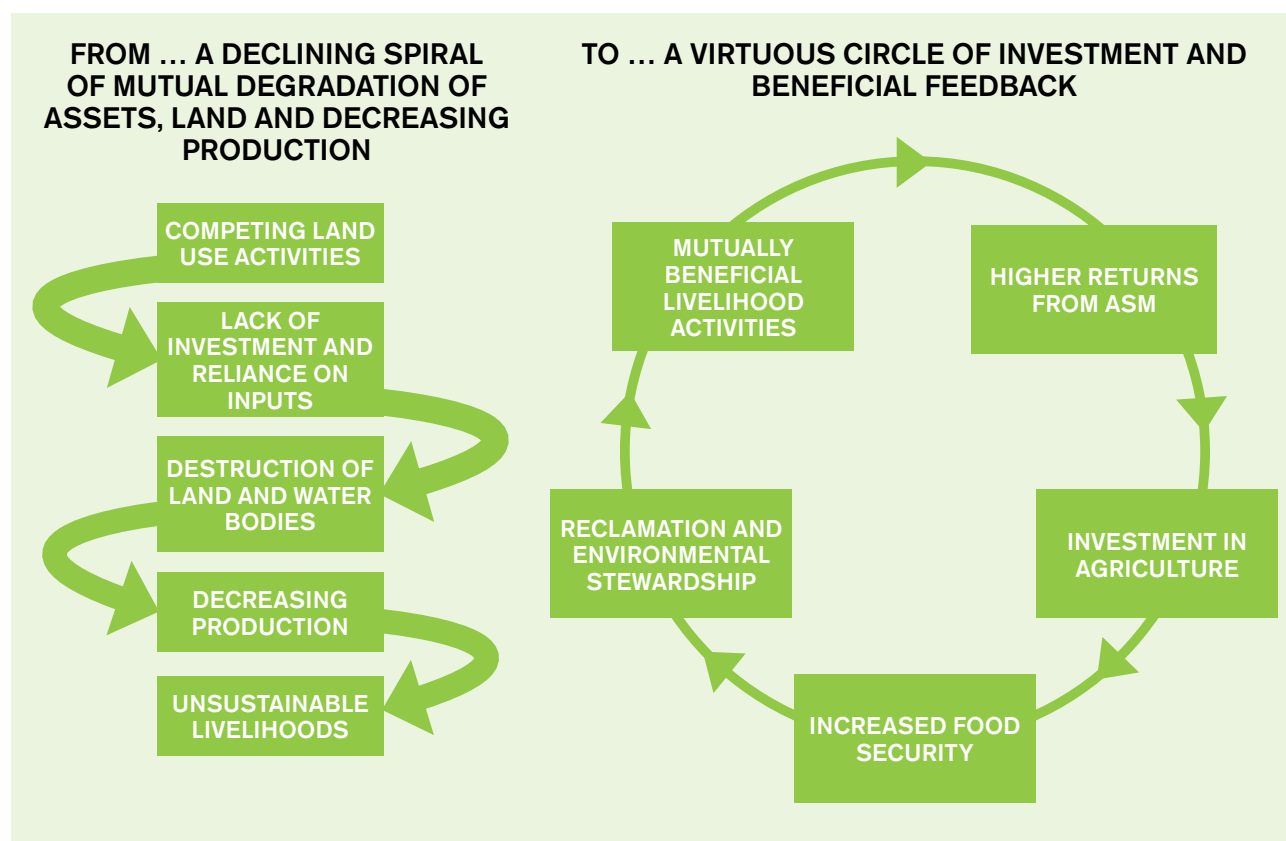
FROM … A DECLINING SPIRAL OF MUTUAL DEGRADATION OF ASSETS, LAND AND DECREASING PRODUCTION

COMPETING LAND USE ACTIVITIES

LACK OF INVESTMENT AND RELIANCE ON INPUTS

DESTRUCTION OF LAND AND WATER BODIES

DECREASING PRODUCTION

UNSUSTAINABLE LIVELIHOODS

TO … A VIRTUOUS CIRCLE OF INVESTMENT AND BENEFICIAL FEEDBACK

HIGHER RETURNS FROM ASM

INVESTMENT IN AGRICULTURE

INCREASED FOOD SECURITY

RECLAMATION AND ENVIRONMENTAL STEWARDSHIP

MUTUALLY BENEFICIAL LIVELIHOOD ACTIVITIES